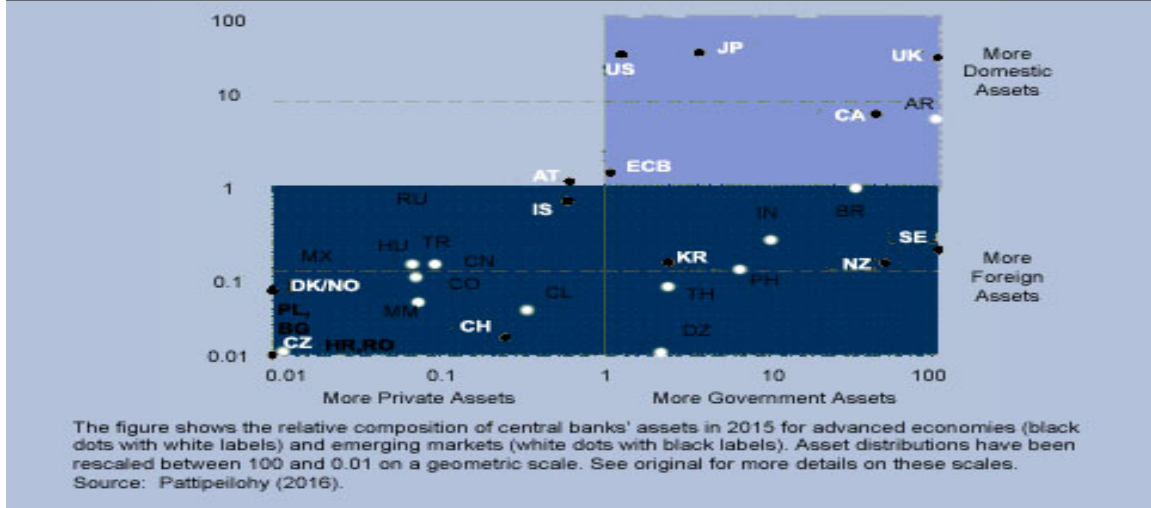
100
10
1
0.1
0.01

JP
US
UK
More Domestic Assets
AR
CA
ECB
AT
RU
IS
BR
IN
SE
More Foreign Assets
MX
HU
TR
CN
KR
NZ
DK/NO
CO
PH
TH
CL
MM
PL, BG
CH
DZ
CZ
HR,RO

0.01
0.1
1
10
100
More Private Assets
More Government Assets

The figure shows the relative composition of central banks' assets in 2015 for advanced economies (black dots with white labels) and emerging markets (white dots with black labels). Asset distributions have been rescaled between 100 and 0.01 on a geometric scale. See original for more details on these scales.
Source: Pattipeilohy (2016).